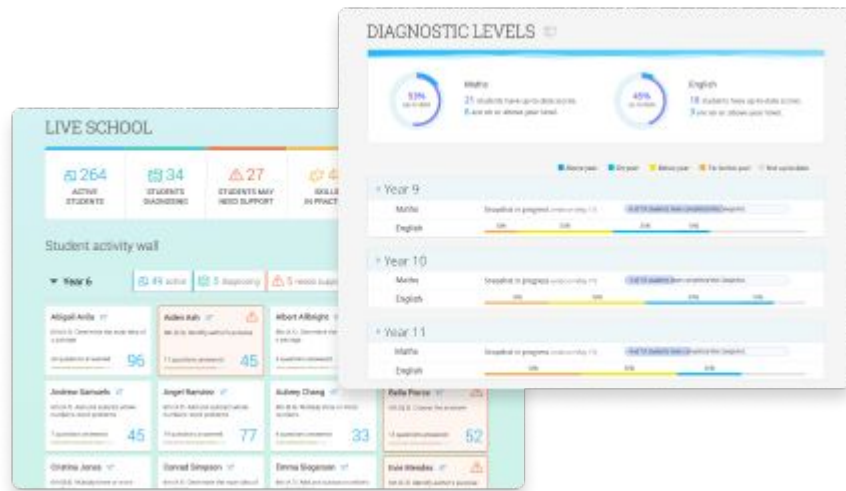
DIAGNOSTIC LEVELS

53%

Maths
21 students have up-to-date scores
6 are on or above year level

45%

English
18 students have up-to-date scores
3 are on or above year level

Above year | On year | Below year | Far below year | Not up-to-date

Year 9
Maths
English

Year 10
Maths
English

Year 11
Maths
English

LIVE SCHOOL

264 ACTIVE STUDENTS
34 STUDENTS DIAGNOSING
27 STUDENTS MAY NEED SUPPORT
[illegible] SKILLS IN PRACTICE

Student activity wall

Year 6
49 active | 5 diagnosing | 5 needs support

Abigail Avila 96
Aiden Ash 45
Albert Albright
Andrew Samuels 45
Angel Ramirez 77
Aubrey Cheng 33
Bella Pierce 52
Cristina Jones
Conrad Simpson
Emma Stegerson
Evan Mendes